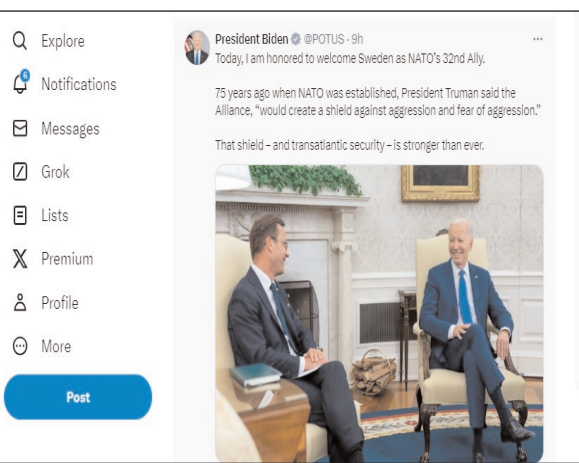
Explore

Notifications

Messages

Grok

Lists

Premium

Profile

More

Post

President Biden @POTUS · 9h

Today, I am honored to welcome Sweden as NATO's 32nd Ally.

75 years ago when NATO was established, President Truman said the Alliance, "would create a shield against aggression and fear of aggression."

That shield – and transatlantic security – is stronger than ever.